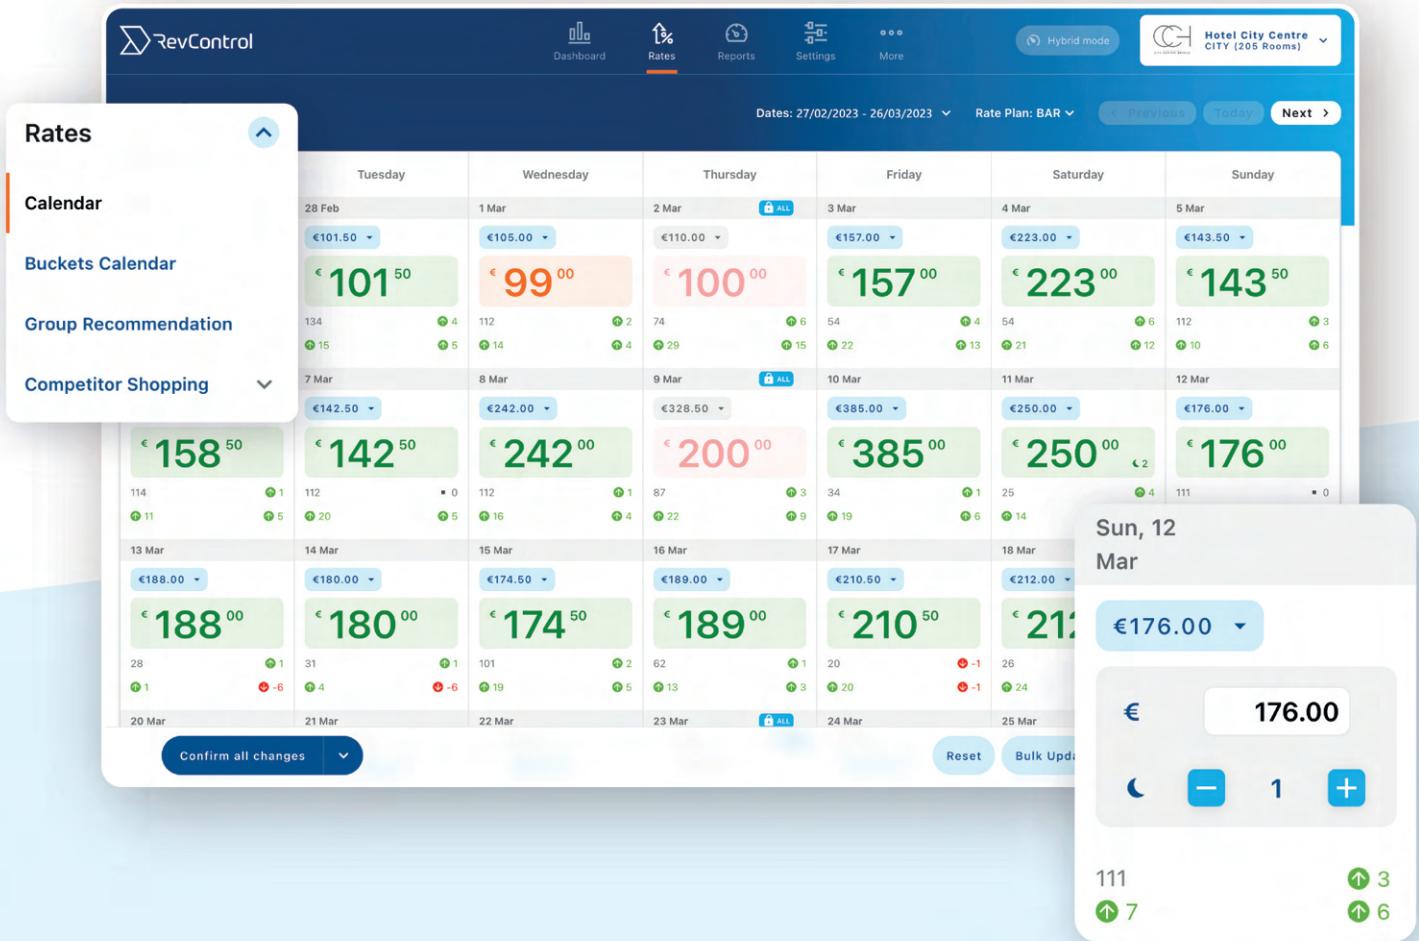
RevControl

Dashboard Rates Reports Settings More

Hybrid mode

Hotel City Centre
CITY (205 Rooms)

Dates: 27/02/2023 - 26/03/2023 Rate Plan: BAR Previous Today Next

Rates

Calendar

Buckets Calendar

Group Recommendation

Competitor Shopping

| | Tuesday | Wednesday | Thursday | Friday | Saturday | Sunday |
|---|---|---|---|---|---|---|
| | 28 Feb €101.50 € 101 50 134 4 15 5 | 1 Mar €105.00 € 99 00 112 2 14 4 | 2 Mar ALL €110.00 € 100 00 74 6 29 15 | 3 Mar €157.00 € 157 00 54 4 22 13 | 4 Mar €223.00 € 223 00 54 6 21 12 | 5 Mar €143.50 € 143 50 112 3 10 6 |
| € 158 50 114 1 11 5 | 7 Mar €142.50 € 142 50 112 0 20 5 | 8 Mar €242.00 € 242 00 112 1 16 4 | 9 Mar ALL €328.50 € 200 00 87 3 22 9 | 10 Mar €385.00 € 385 00 34 1 19 6 | 11 Mar €250.00 € 250 00 2 25 4 14 | 12 Mar €176.00 € 176 00 111 0 |
| 13 Mar €188.00 € 188 00 28 1 1 -6 | 14 Mar €180.00 € 180 00 31 1 4 -6 | 15 Mar €174.50 € 174 50 101 2 19 5 | 16 Mar €189.00 € 189 00 62 1 13 3 | 17 Mar €210.50 € 210 50 20 -1 20 -1 | 18 Mar €212.00 € 21 26 24 | |
| 20 Mar | 21 Mar | 22 Mar | 23 Mar ALL | 24 Mar | 25 Mar | |

Confirm all changes

Reset Bulk Upd

Sun, 12 Mar

€176.00

€ 176.00

1

111 3
7 6